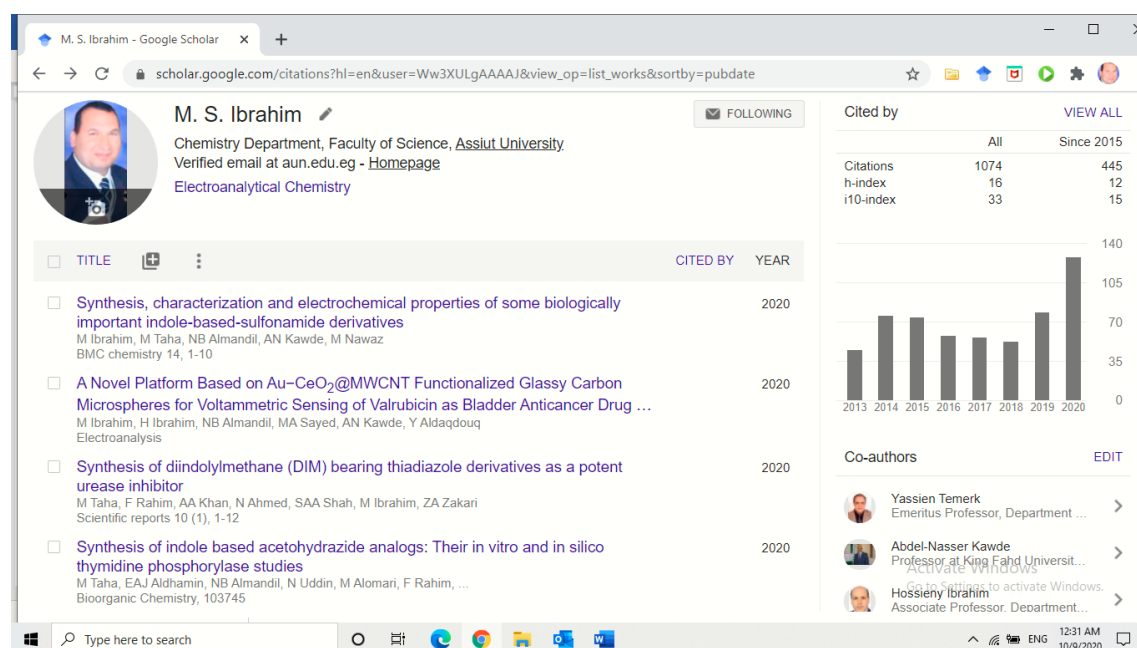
M. S. Ibrahim - Google Scholar ×
+
scholar.google.com/citations?hl=en&user=Ww3XULgAAAAJ&view_op=list_works&sortby=pubdate

M. S. Ibrahim
FOLLOWING
Chemistry Department, Faculty of Science, Assiut University
Verified email at aun.edu.eg - Homepage
Electroanalytical Chemistry

Cited by
VIEW ALL

| | All | Since 2015 |
|---|---|---|
| Citations | 1074 | 445 |
| h-index | 16 | 12 |
| i10-index | 33 | 15 |

140
105
70
35
0
2013 2014 2015 2016 2017 2018 2019 2020

TITLE
CITED BY
YEAR

Synthesis, characterization and electrochemical properties of some biologically important indole-based-sulfonamide derivatives
M Ibrahim, M Taha, NB Almandil, AN Kawde, M Nawaz
BMC chemistry 14, 1-10
2020

A Novel Platform Based on Au−CeO$_2$@MWCNT Functionalized Glassy Carbon Microspheres for Voltammetric Sensing of Valrubicin as Bladder Anticancer Drug …
M Ibrahim, H Ibrahim, NB Almandil, MA Sayed, AN Kawde, Y Aldaqdouq
Electroanalysis
2020

Synthesis of diindolylmethane (DIM) bearing thiadiazole derivatives as a potent urease inhibitor
M Taha, F Rahim, AA Khan, N Ahmed, SAA Shah, M Ibrahim, ZA Zakari
Scientific reports 10 (1), 1-12
2020

Synthesis of indole based acetohydrazide analogs: Their in vitro and in silico thymidine phosphorylase studies
M Taha, EAJ Aldhamin, NB Almandil, N Uddin, M Alomari, F Rahim, ...
Bioorganic Chemistry, 103745
2020

Co-authors
EDIT
Yassien Temerk
Emeritus Professor, Department ...
Abdel-Nasser Kawde
Professor at King Fahd Universit...
Hossieny Ibrahim
Associate Professor, Department...
Activate Windows
Go to Settings to activate Windows.

Type here to search
ENG
12:31 AM
10/9/2020